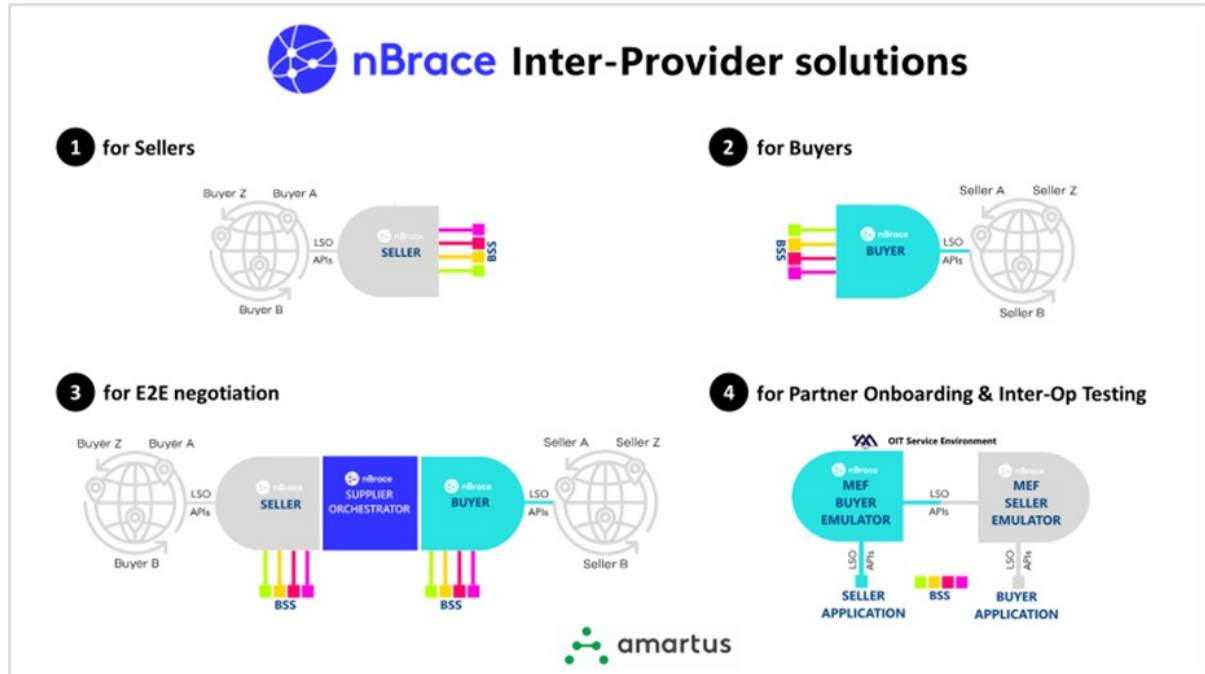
nBrace Inter-Provider solutions

1 for Sellers

Buyer Z Buyer A
LSO APIs
nBrace
SELLER
BSS
Buyer B

2 for Buyers

Seller A Seller Z
BSS
nBrace
BUYER
LSO APIs
Seller B

3 for E2E negotiation

Buyer Z Buyer A
LSO APIs
nBrace
SELLER
nBrace
SUPPLIER ORCHESTRATOR
nBrace
BUYER
LSO APIs
Seller A Seller Z
Buyer B
BSS
BSS
Seller B

4 for Partner Onboarding & Inter-Op Testing

OIT Service Environment
nBrace
MEF BUYER EMULATOR
LSO APIs
nBrace
MEF SELLER EMULATOR
LSO APIs
LSO APIs
SELLER APPLICATION
BSS
BUYER APPLICATION

amartus